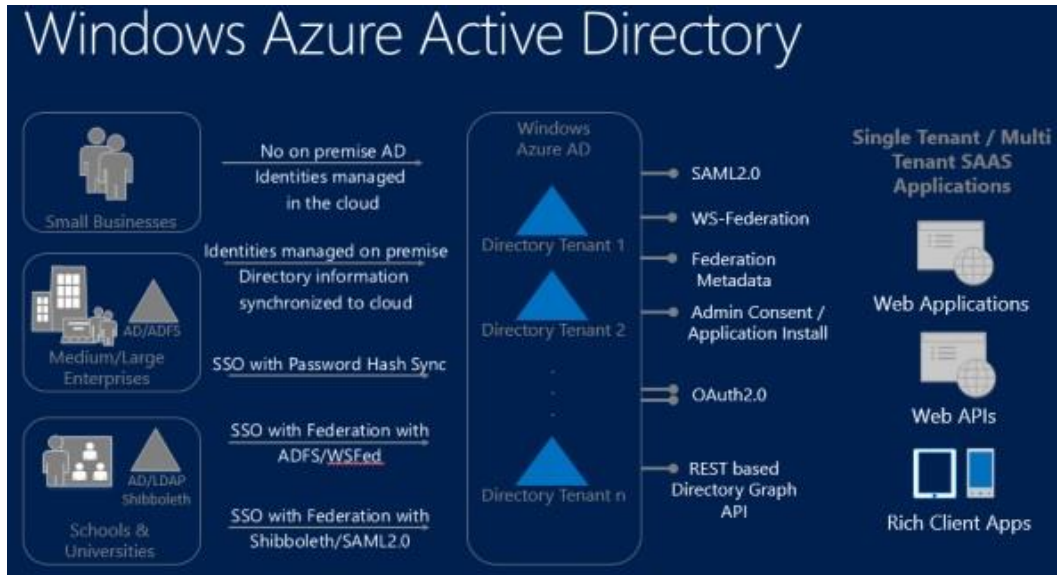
Windows Azure Active Directory

Small Businesses

No on premise AD
Identities managed in the cloud

AD/ADFS

Medium/Large Enterprises

Identities managed on premise
Directory information synchronized to cloud

SSO with Password Hash Sync

AD/LDAP
Shibboleth

Schools & Universities

SSO with Federation with ADFS/WSFed

SSO with Federation with Shibboleth/SAML2.0

Windows Azure AD

Directory Tenant 1

Directory Tenant 2

Directory Tenant n

SAML2.0

WS-Federation

Federation Metadata

Admin Consent / Application Install

OAuth2.0

REST based Directory Graph API

Single Tenant / Multi Tenant SAAS Applications

Web Applications

Web APIs

Rich Client Apps